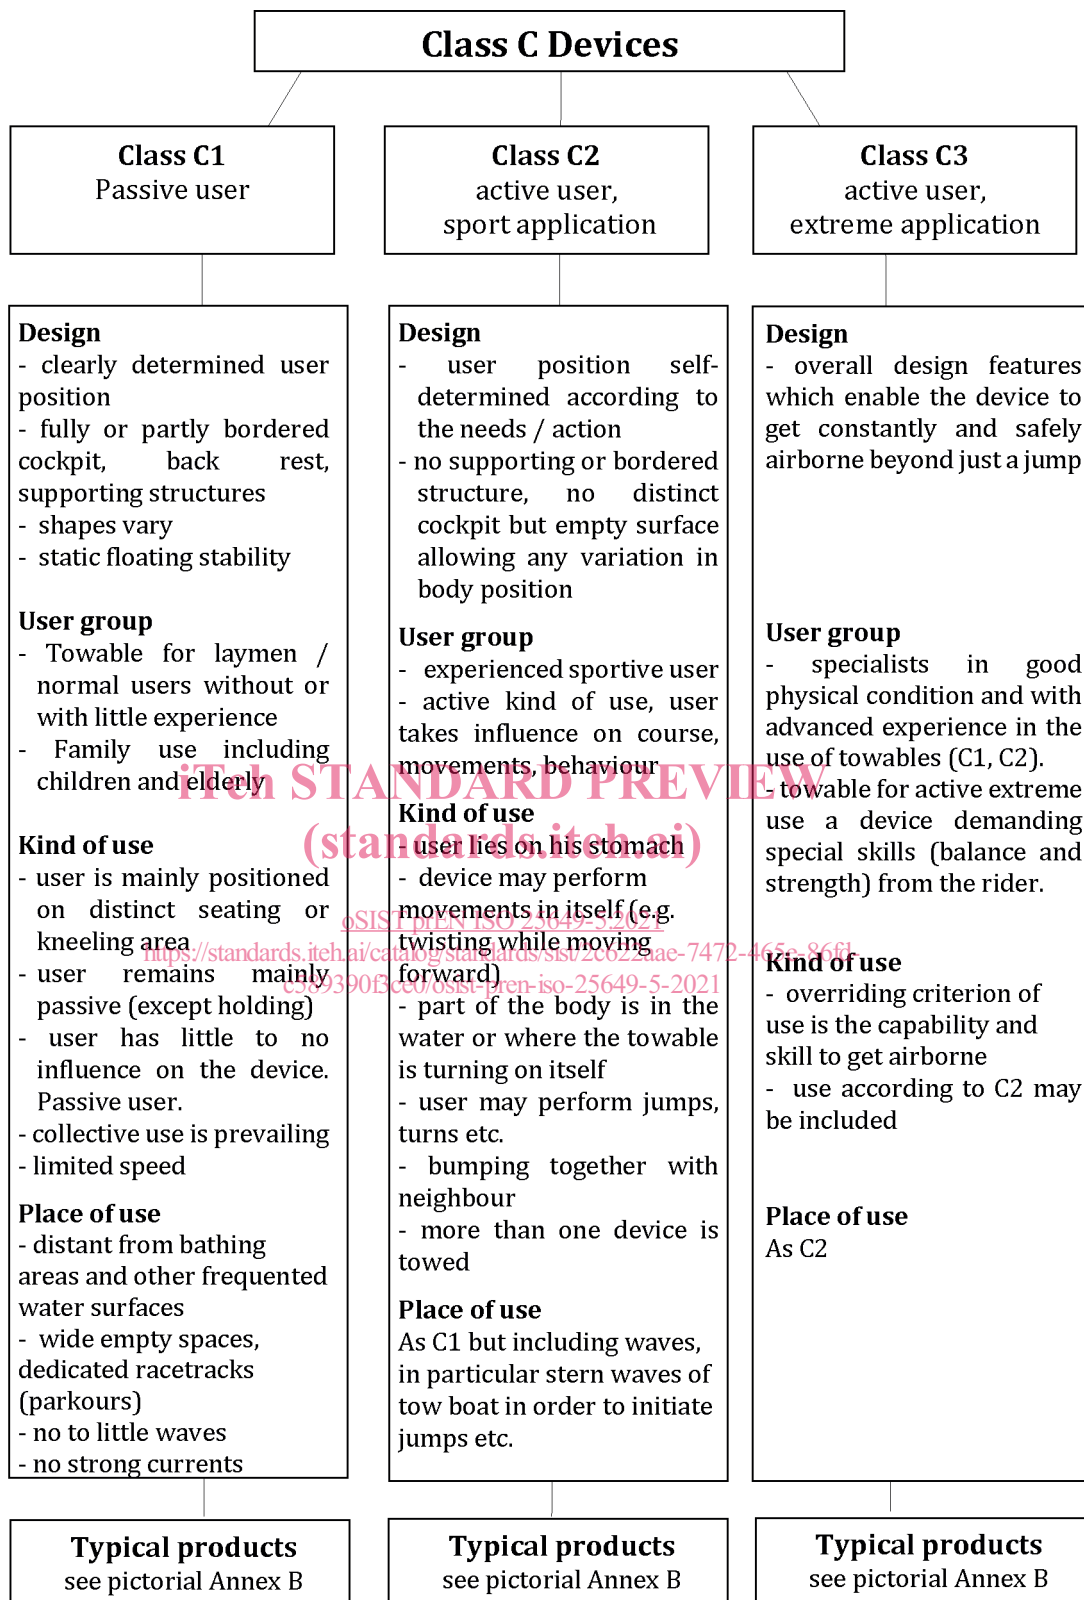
Class C Devices

Class C1
Passive user

Class C2
active user,
sport application

Class C3
active user,
extreme application

Design
- clearly determined user position
- fully or partly bordered cockpit, back rest, supporting structures
- shapes vary
- static floating stability

User group
- Towable for laymen / normal users without or with little experience
- Family use including children and elderly

Kind of use
- user is mainly positioned on distinct seating or kneeling area
- user remains mainly passive (except holding)
- user has little to no influence on the device. Passive user.
- collective use is prevailing
- limited speed

Place of use
- distant from bathing areas and other frequented water surfaces
- wide empty spaces, dedicated racetracks (parkours)
- no to little waves
- no strong currents

Design
- user position self-determined according to the needs / action
- no supporting or bordered structure, no distinct cockpit but empty surface allowing any variation in body position

User group
- experienced sportive user
- active kind of use, user takes influence on course, movements, behaviour

Kind of use
- user lies on his stomach
- device may perform movements in itself (e.g. twisting while moving forward)
- part of the body is in the water or where the towable is turning on itself
- user may perform jumps, turns etc.
- bumping together with neighbour
- more than one device is towed

Place of use
As C1 but including waves, in particular stern waves of tow boat in order to initiate jumps etc.

Design
- overall design features which enable the device to get constantly and safely airborne beyond just a jump

User group
- specialists in good physical condition and with advanced experience in the use of towables (C1, C2).
- towable for active extreme use a device demanding special skills (balance and strength) from the rider.

Kind of use
- overriding criterion of use is the capability and skill to get airborne
- use according to C2 may be included

Place of use
As C2

iTeh STANDARD PREVIEW
(standards.iteh.ai)
oSIST prEN ISO 25649-5:2021
https://standards.iteh.ai/catalog/standards/sist/2c622aae-7472-465e-86fl-c5893 90f3ce0/osist-pren-iso-25649-5-2021

Typical products
see pictorial Annex B

Typical products
see pictorial Annex B

Typical products
see pictorial Annex B